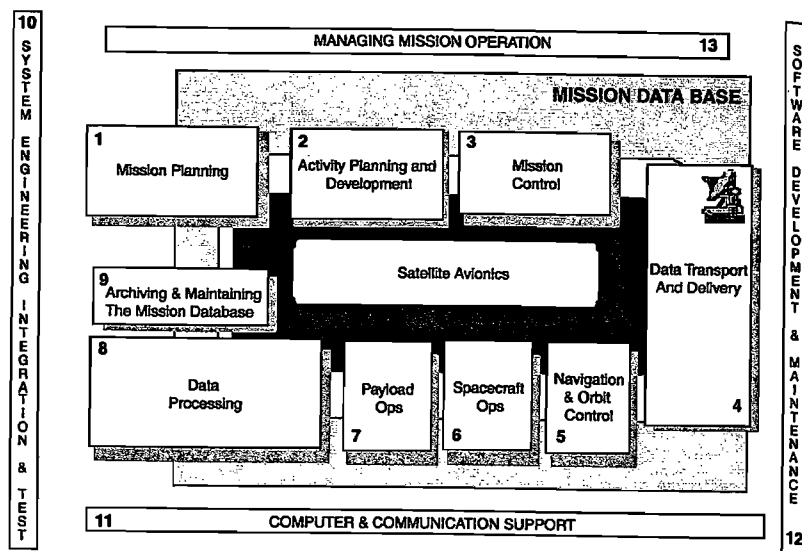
10
SYSTEM ENGINEERING INTEGRATION & TEST

MANAGING MISSION OPERATION 13

MISSION DATA BASE

1
Mission Planning

2
Activity Planning and Development

3
Mission Control

Data Transport And Delivery
4

Satellite Avionics

9
Archiving & Maintaining The Mission Database

8
Data Processing

Payload Ops
7

Spacecraft Ops
6

Navigation & Orbit Control
5

11 COMPUTER & COMMUNICATION SUPPORT

SOFTWARE DEVELOPMENT & MAINTENANCE
12